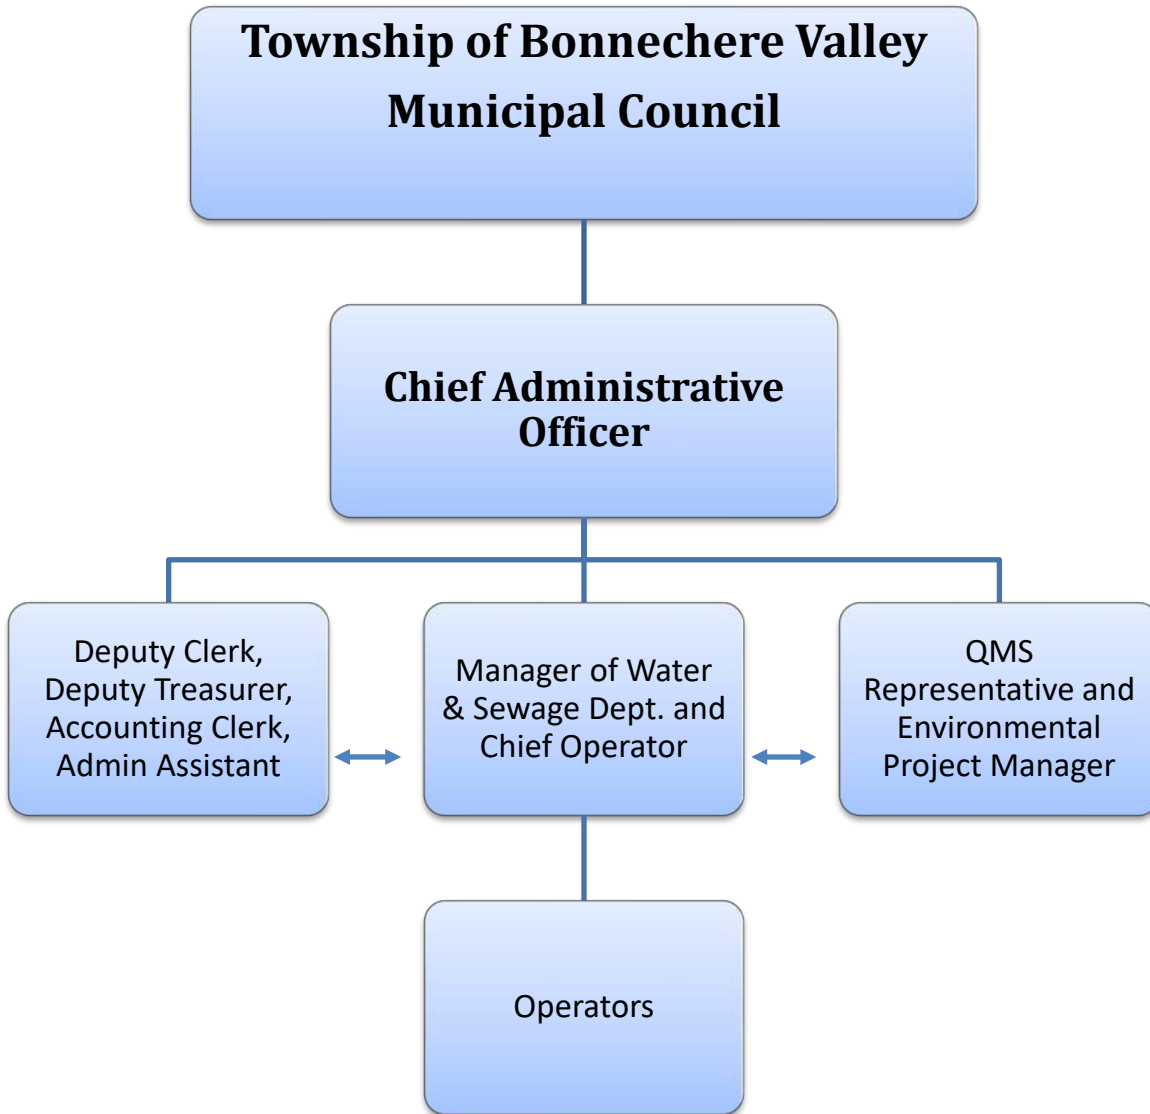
Township of Bonnechere Valley
Municipal Council

Chief Administrative Officer

Deputy Clerk, Deputy Treasurer, Accounting Clerk, Admin Assistant

Manager of Water & Sewage Dept. and Chief Operator

QMS Representative and Environmental Project Manager

Operators